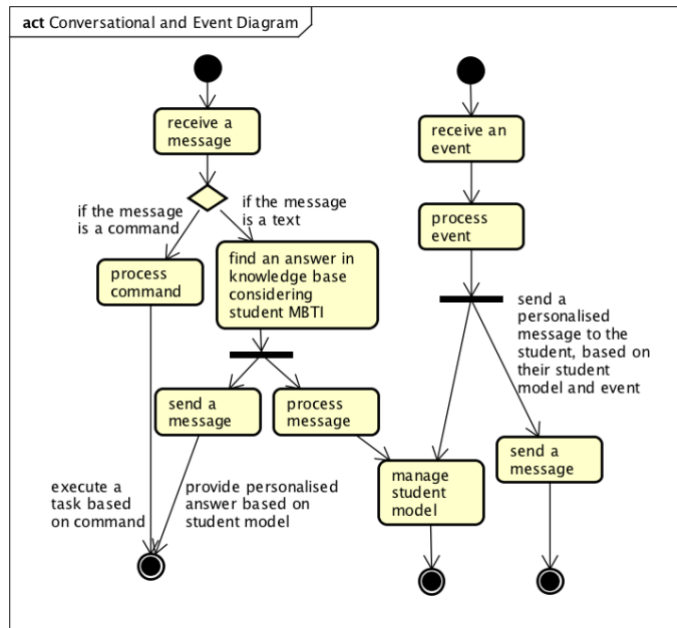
act Conversational and Event Diagram

receive a message

if the message is a command

if the message is a text

process command

find an answer in knowledge base considering student MBTI

send a message

process message

execute a task based on command

provide personalised answer based on student model

receive an event

process event

send a personalised message to the student, based on their student model and event

manage student model

send a message